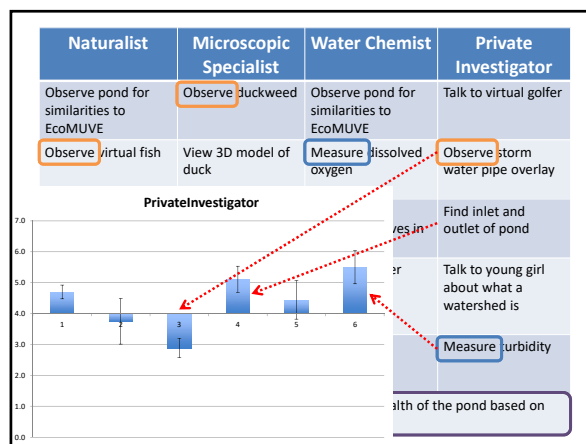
| Naturalist | Microscopic Specialist | Water Chemist | Private Investigator |
|---|---|---|---|
| Observe pond for similarities to EcoMUVE | Observe duckweed | Observe pond for similarities to EcoMUVE | Talk to virtual golfer |
| Observe virtual fish | View 3D model of duck | Measure dissolved oxygen | Observe storm water pipe overlay |
| | | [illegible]ves in | Find inlet and outlet of pond |
| | | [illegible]er | Talk to young girl about what a watershed is |
| | | | Measure turbidity |

PrivateInvestigator

7.0
6.0
5.0
4.0
3.0
2.0
1.0
0.0

1 2 3 4 5 6

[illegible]alth of the pond based on